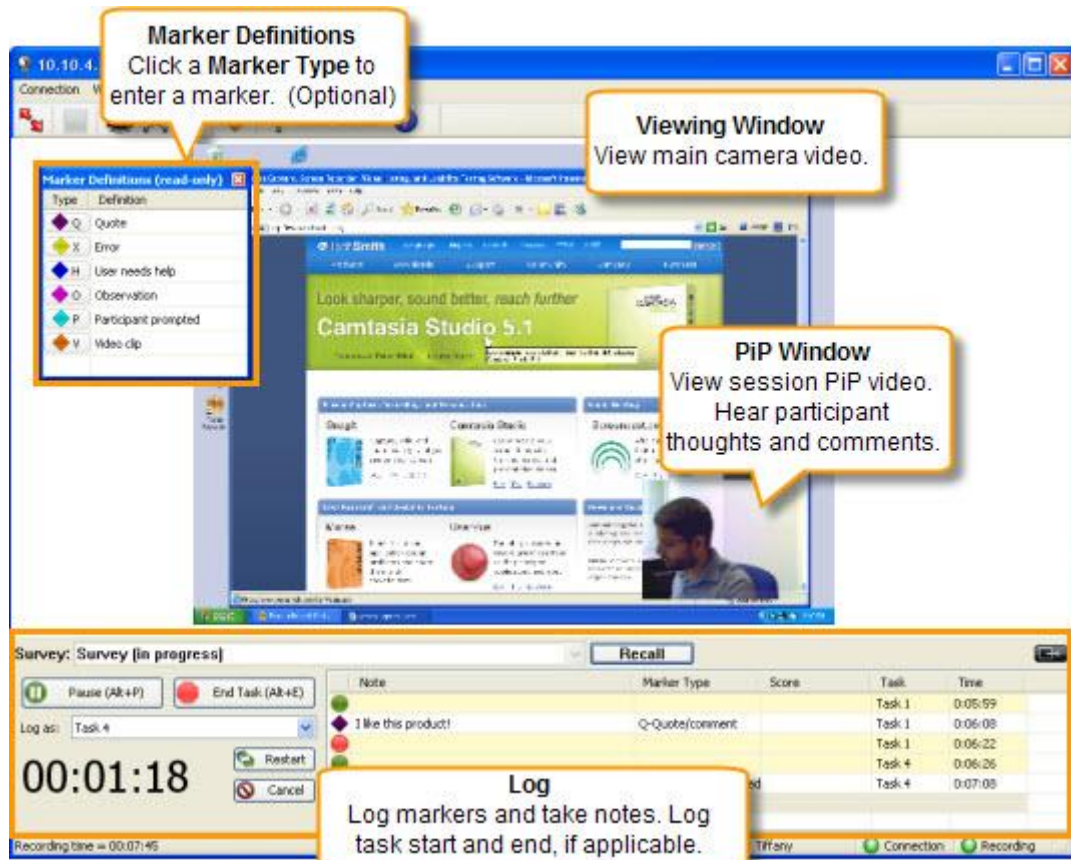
10.10.4.

Connection

Marker Definitions
Click a **Marker Type** to enter a marker. (Optional)

Viewing Window
View main camera video.

Marker Definitions (read-only)

| Type | Definition |
|---|---|
| Q | Quote |
| X | Error |
| H | User needs help |
| O | Observation |
| P | Participant prompted |
| V | Video clip |

Look sharper, sound better, reach further
Camtasia Studio 5.1

PiP Window
View session PiP video. Hear participant thoughts and comments.

Snagit
Camtasia Studio

Survey: Survey (in progress)

Recall

Pause (Alt+P)
End Task (Alt+E)

Log as: Task 4

00:01:18

Restart
Cancel

| Note | Marker Type | Score | Task | Time |
|---|---|---|---|---|
| | | | Task 1 | 0:05:59 |
| I like this product! | Q-Quote/comment | | Task 1 | 0:06:08 |
| | | | Task 1 | 0:06:22 |
| | | | Task 4 | 0:06:26 |
| | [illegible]ed | | Task 4 | 0:07:08 |

Log
Log markers and take notes. Log task start and end, if applicable.

Recording time = 00:07:45
Tiffany
Connection
Recording